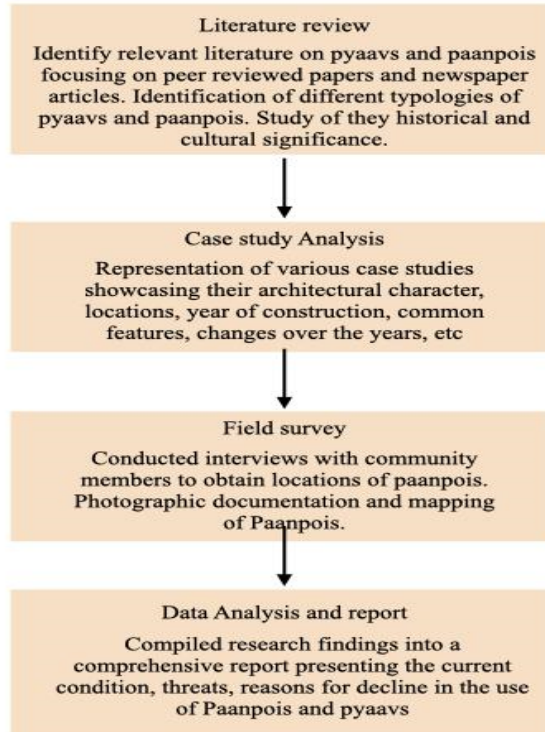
Literature review

Identify relevant literature on pyaavs and paanpois focusing on peer reviewed papers and newspaper articles. Identification of different typologies of pyaavs and paanpois. Study of they historical and cultural significance.

Case study Analysis

Representation of various case studies showcasing their architectural character, locations, year of construction, common features, changes over the years, etc

Field survey

Conducted interviews with community members to obtain locations of paanpois. Photographic documentation and mapping of Paanpois.

Data Analysis and report

Compiled research findings into a comprehensive report presenting the current condition, threats, reasons for decline in the use of Paanpois and pyaavs